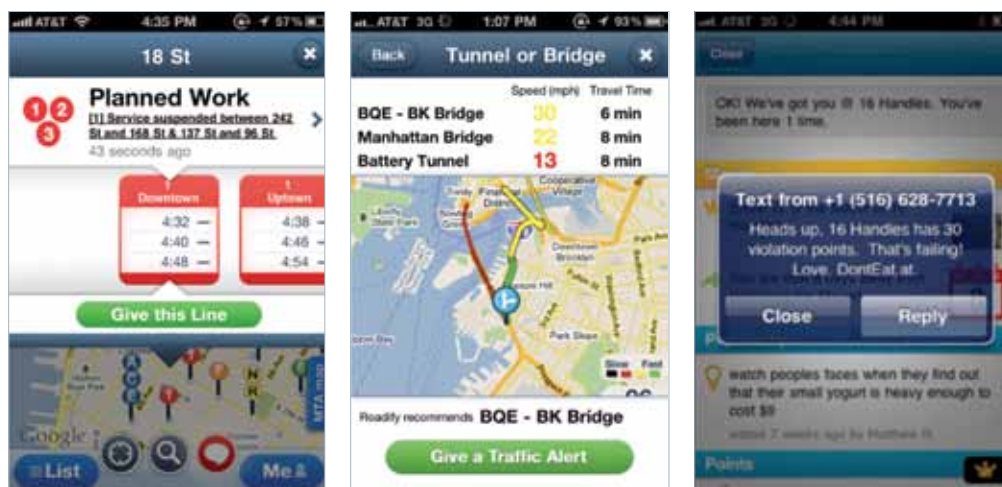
AT&T 4:35 PM 57%

18 St

1 2 3 Planned Work

[1] Service suspended between 242 St and 168 St & 137 St and 96 St.

43 seconds ago

1 Downtown
4:32 —
4:40 —
4:48 —

1 Uptown
4:38 —
4:46 —
4:54 —

Give this Line

MTA map

Google

List

Me

AT&T 3G 1:07 PM 93%

Back Tunnel or Bridge

| | Speed (mph) | Travel Time |
|---|---|---|
| BQE - BK Bridge | 30 | 6 min |
| Manhattan Bridge | 22 | 8 min |
| Battery Tunnel | 13 | 8 min |

Slow Fast

Roadify recommends BQE - BK Bridge

Give a Traffic Alert

AT&T 3G 4:44 PM

Close

OK! We've got you @ 16 Handies. You've been here 1 time.

Text from +1 (516) 628-7713

Heads up, 16 Handies has 30 violation points. That's failing! Love, DontEat.at.

Close Reply

watch peoples faces when they find out that their small yogurt is heavy enough to cost $9

added 2 weeks ago by Matthew H.

Points